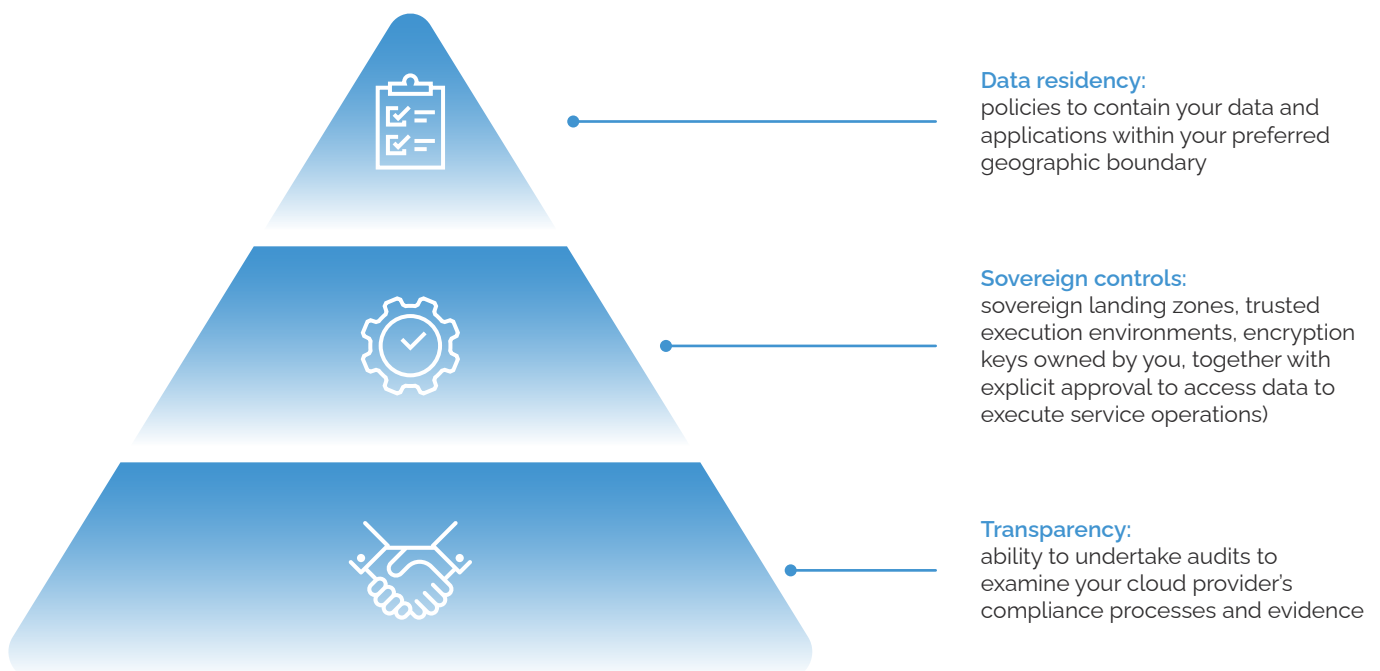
Data residency:
policies to contain your data and applications within your preferred geographic boundary

Sovereign controls:
sovereign landing zones, trusted execution environments, encryption keys owned by you, together with explicit approval to access data to execute service operations)

Transparency:
ability to undertake audits to examine your cloud provider's compliance processes and evidence